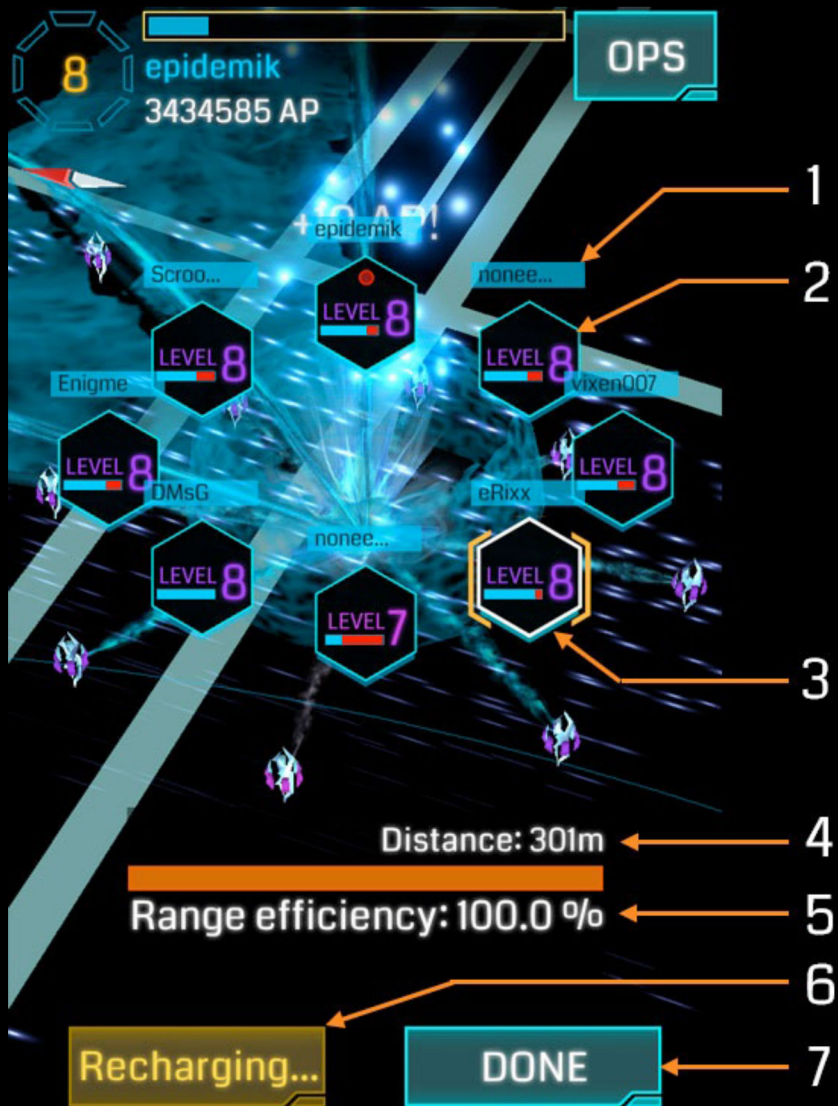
8
epidemik
3434585 AP
OPS
1
2
3
4
5
6
7
+10 AP!
epidemik
LEVEL 8
Scroo...
LEVEL 8
nonee...
LEVEL 8
Enigme
LEVEL 8
vixen007
LEVEL 8
DMsG
LEVEL 8
eRixx
LEVEL 8
nonee...
LEVEL 7
Distance: 301m
Range efficiency: 100.0 %
Recharging...
DONE